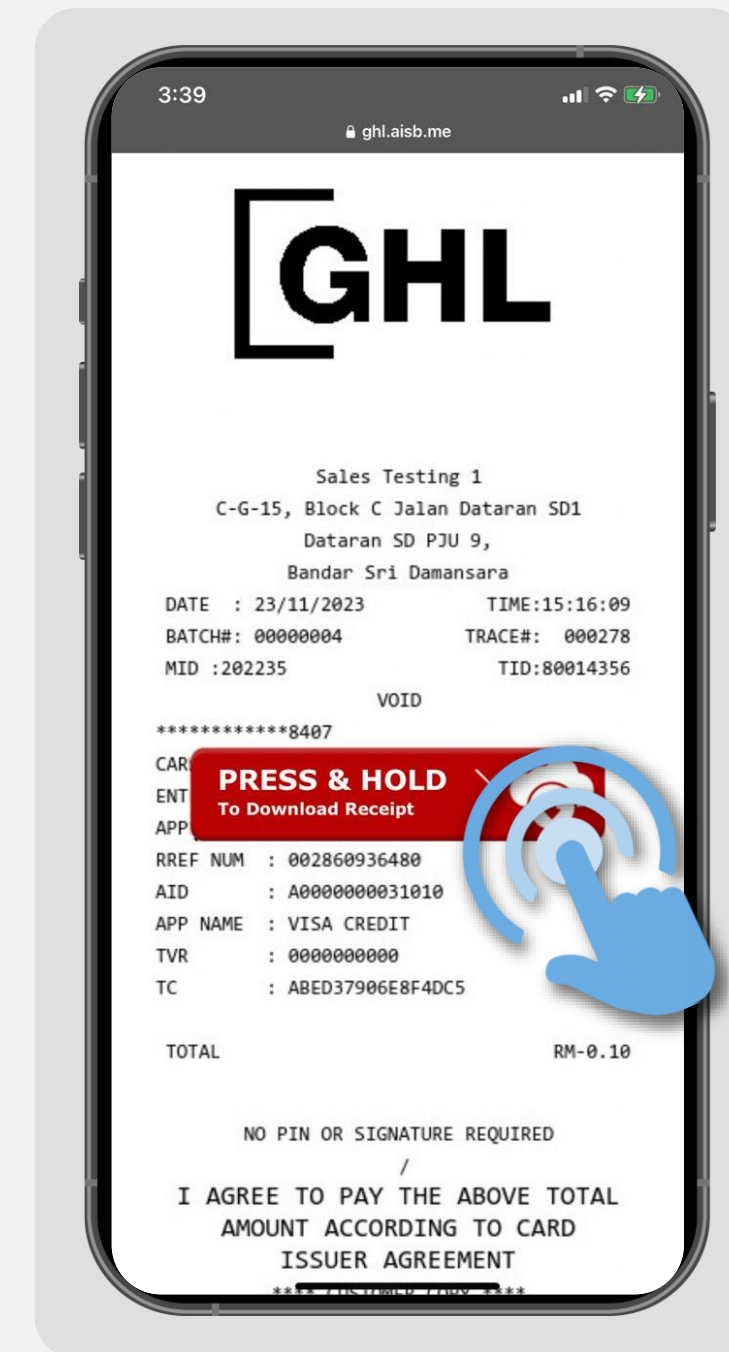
3:39

ghl.aisb.me

GHL

Sales Testing 1
C-G-15, Block C Jalan Dataran SD1
Dataran SD PJU 9,
Bandar Sri Damansara

DATE : 23/11/2023 TIME:15:16:09
BATCH#: 00000004 TRACE#: 000278
MID :202235 TID:80014356

VOID

************8407

CAR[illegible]
ENT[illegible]
APP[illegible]

PRESS & HOLD
To Download Receipt

RREF NUM : 002860936480
AID : A0000000031010
APP NAME : VISA CREDIT
TVR : 0000000000
TC : ABED37906E8F4DC5

TOTAL RM-0.10

NO PIN OR SIGNATURE REQUIRED
/
I AGREE TO PAY THE ABOVE TOTAL AMOUNT ACCORDING TO CARD ISSUER AGREEMENT

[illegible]